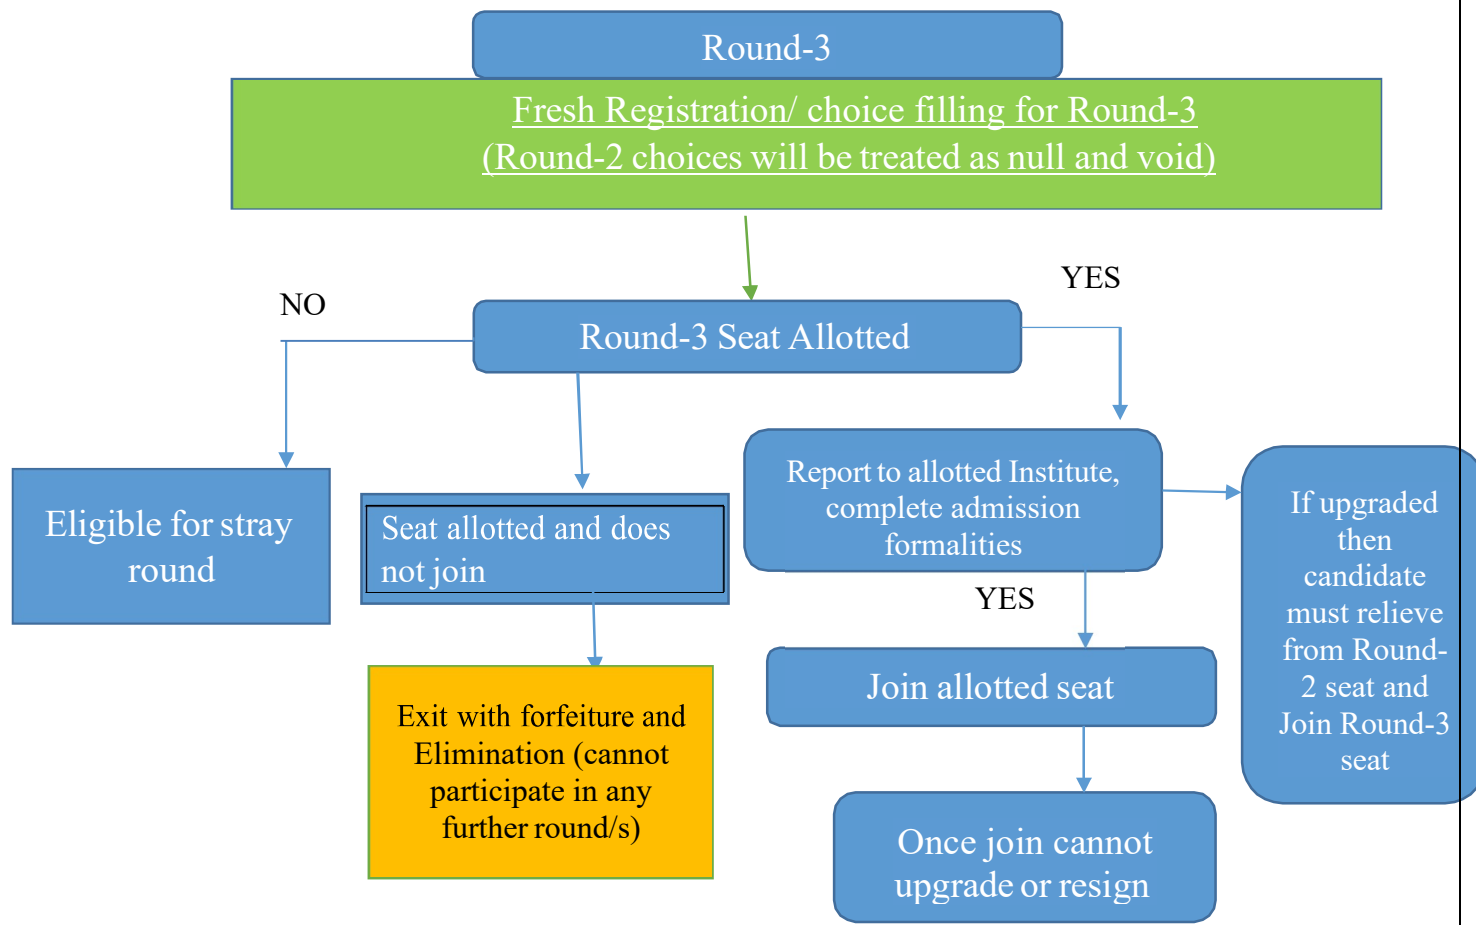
Round-3

Fresh Registration/ choice filling for Round-3
(Round-2 choices will be treated as null and void)

NO

YES

Round-3 Seat Allotted

Eligible for stray round

Seat allotted and does not join

Report to allotted Institute, complete admission formalities

If upgraded then candidate must relieve from Round-2 seat and Join Round-3 seat

YES

Join allotted seat

Exit with forfeiture and Elimination (cannot participate in any further round/s)

Once join cannot upgrade or resign